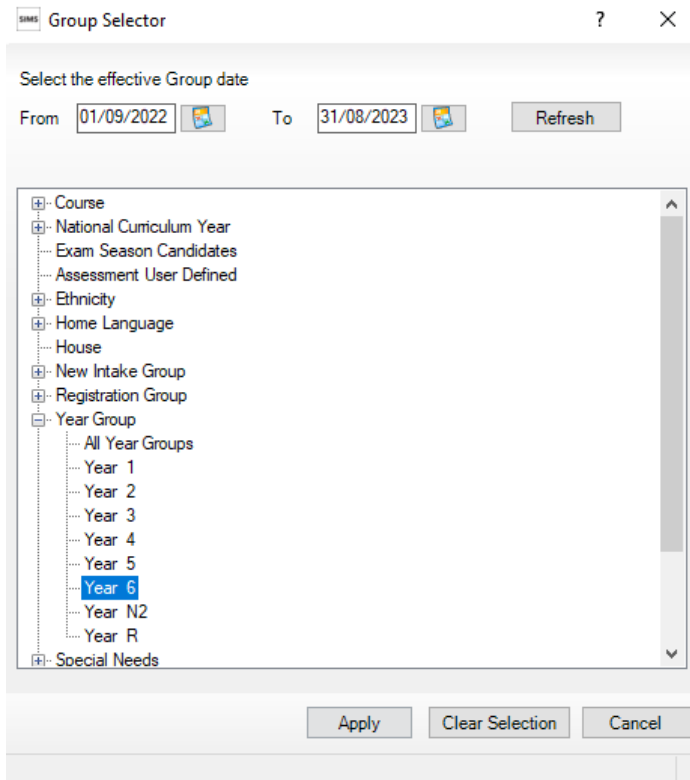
SIMS Group Selector ? ×

Select the effective Group date

From 01/09/2022 To 31/08/2023 Refresh

Course
National Curriculum Year
Exam Season Candidates
Assessment User Defined
Ethnicity
Home Language
House
New Intake Group
Registration Group
Year Group
All Year Groups
Year 1
Year 2
Year 3
Year 4
Year 5
Year 6
Year N2
Year R
Special Needs

Apply Clear Selection Cancel